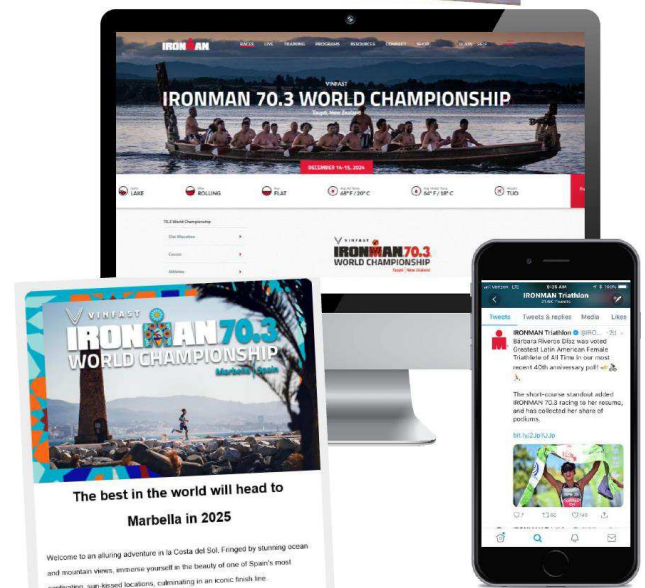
IRONMAN

RACES LIVE TRAINING PROGRAMS RESOURCES COMMUNITY SHOP

VINFAST

IRONMAN 70.3 WORLD CHAMPIONSHIP

Taupō, New Zealand

DECEMBER 14-15, 2024

LAKE ROLLING FLAT 68° F / 20° C 54° F / 12° C TUO

70.3 World Championship

VINFAST
IRONMAN 70.3
WORLD CHAMPIONSHIP
Taupō, New Zealand

IRONMAN Triathlon

Tweets Tweets & replies Media Likes

IRONMAN Triathlon
Bárbara Riveros Díaz was voted Greatest Latin American Female Triathlete of All Time in our most recent 40th anniversary poll!

The short-course standout added IRONMAN 70.3 racing to her resume, and has collected her share of podiums.

bit.ly/2Jp1pJp

VINFAST
IRONMAN 70.3
WORLD CHAMPIONSHIP
Marbella | Spain

The best in the world will head to Marbella in 2025

Welcome to an alluring adventure in la Costa del Sol. Fringed by stunning ocean and mountain views, immerse yourself in the beauty of one of Spain's most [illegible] sun-kissed locations, culminating in an iconic finish line.